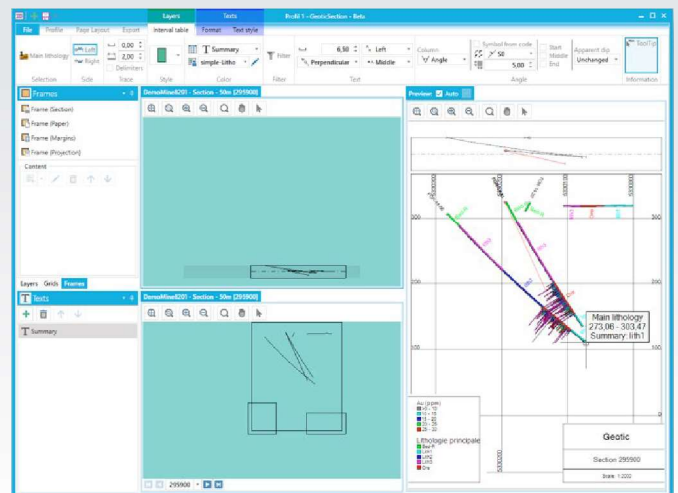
Layers Texts
Profil 1 - GeoticSection - Beta
File Profile Page Layout Export Interval table Format Text style
Main lithology Left Right 0,00 2,00 Delimiters Summary simple-litho Filter 6,50 Perpendicular Left Middle Column Angle Symbol from code 50 5,00 Start Middle End Apparent dip Unchanged ToolTip
Selection Side Trace Style Color Filter Text Angle Information
Frames
Frame (Section)
Frame (Paper)
Frame (Margins)
Frame (Projection)
Content
Layers Grids Frames
Texts
Summary
DemoMine8201 - Section - 50m [295900]
DemoMine8201 - Section - 50m [295900]
295900
Preview Auto
Main lithology
273,06 - 303,47
Summary: lith1
300
200
100
Au (ppm)
Lithologie principale
Geotic
Section 295900
Scale: 1:2000